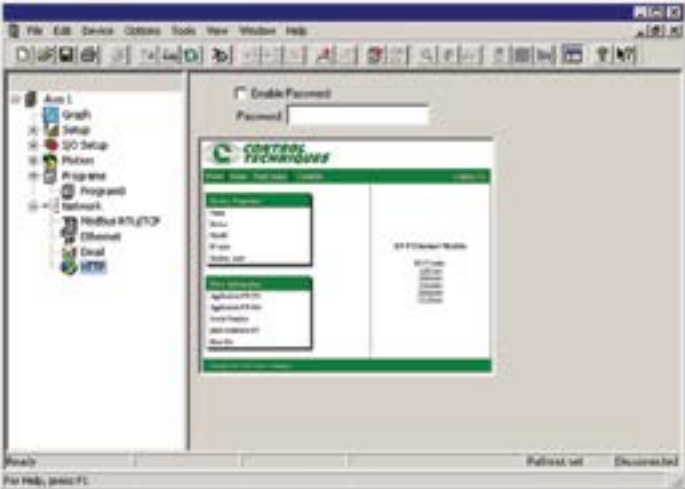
File Edit Device Options Tools View Window Help

Axis 1
Graph
Setup
I/O Setup
Motion
Programs
Program0
Network
Modbus RTU/TCP
Ethernet
Email
HTTP

Enable Password
Password

CONTROL TECHNIQUES

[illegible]

Ready
Pathrest set
Disconnected
For Help, press F1